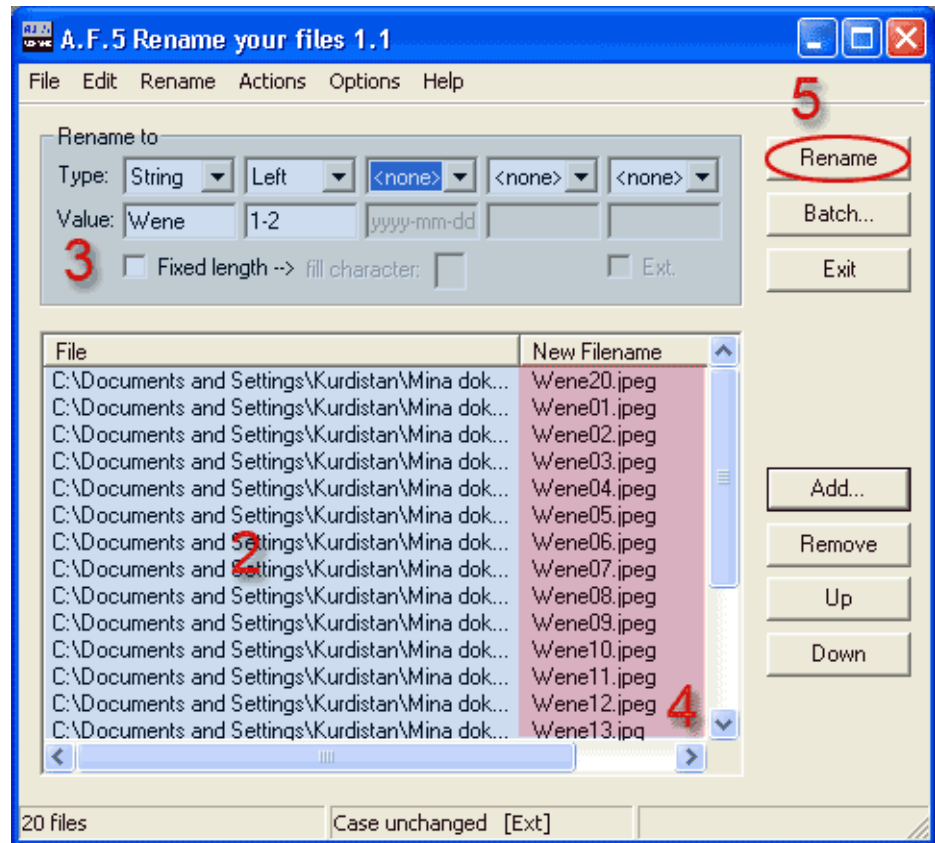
A.F.5 Rename your files 1.1

File Edit Rename Actions Options Help

5

Rename to
Type: String Left <none> <none> <none>
Value: Wene 1-2 yyyy-mm-dd
3 Fixed length --> fill character: Ext.

Rename
Batch...
Exit

| File | New Filename |
|---|---|
| C:\Documents and Settings\Kurdistan\Mina dok... | Wene20.jpeg |
| C:\Documents and Settings\Kurdistan\Mina dok... | Wene01.jpeg |
| C:\Documents and Settings\Kurdistan\Mina dok... | Wene02.jpeg |
| C:\Documents and Settings\Kurdistan\Mina dok... | Wene03.jpeg |
| C:\Documents and Settings\Kurdistan\Mina dok... | Wene04.jpeg |
| C:\Documents and Settings\Kurdistan\Mina dok... | Wene05.jpeg |
| C:\Documents and Settings\Kurdistan\Mina dok... | Wene06.jpeg |
| C:\Documents and Settings\Kurdistan\Mina dok... | Wene07.jpeg |
| C:\Documents and Settings\Kurdistan\Mina dok... | Wene08.jpeg |
| C:\Documents and Settings\Kurdistan\Mina dok... | Wene09.jpeg |
| C:\Documents and Settings\Kurdistan\Mina dok... | Wene10.jpeg |
| C:\Documents and Settings\Kurdistan\Mina dok... | Wene11.jpeg |
| C:\Documents and Settings\Kurdistan\Mina dok... | Wene12.jpeg |
| C:\Documents and Settings\Kurdistan\Mina dok... | Wene13.jpg |

2
4

Add...
Remove
Up
Down

20 files | Case unchanged [Ext]